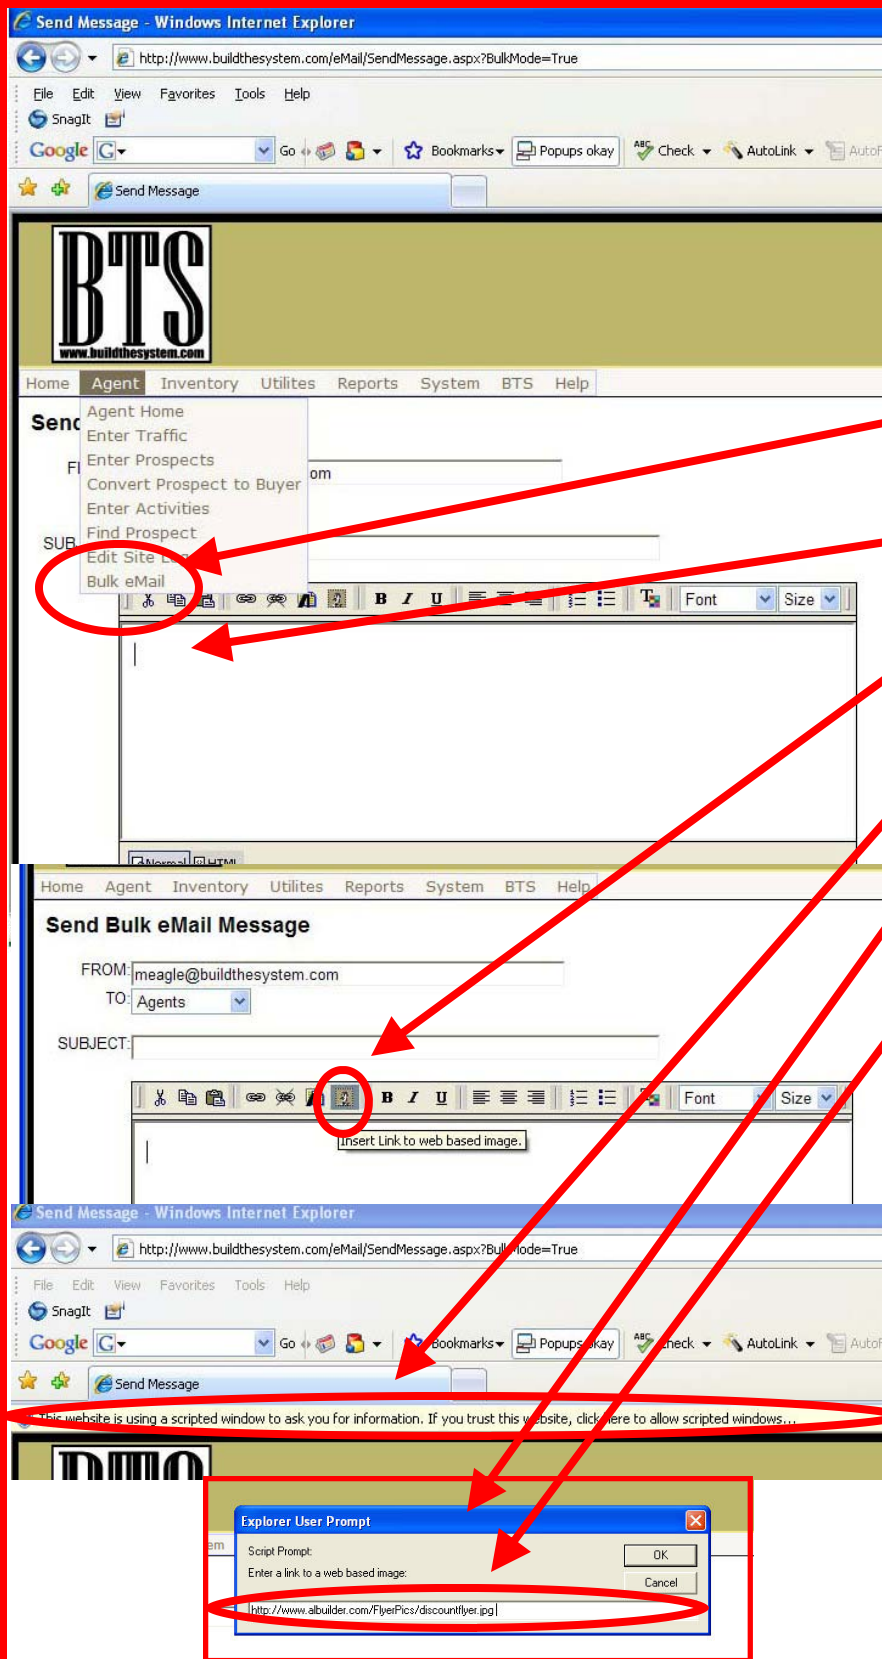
Send Message - Windows Internet Explorer

http://www.buildthesystem.com/eMail/SendMessage.aspx?BulkMode=True

File Edit View Favorites Tools Help

SnagIt

Google G Go Bookmarks Popups okay Check AutoLink AutoF

Send Message

BTS
www.buildthesystem.com

Home Agent Inventory Utilites Reports System BTS Help

Send

Agent Home
Enter Traffic
Enter Prospects
Convert Prospect to Buyer
Enter Activities
Find Prospect
Edit Site L
Bulk eMail

FI om

SUB

Font Size

Normal HTML

Home Agent Inventory Utilites Reports System BTS Help

Send Bulk eMail Message

FROM: meagle@buildthesystem.com

TO: Agents

SUBJECT:

Font Size

Insert Link to web based image.

Send Message - Windows Internet Explorer

http://www.buildthesystem.com/eMail/SendMessage.aspx?BulkMode=True

File Edit View Favorites Tools Help

SnagIt

Google G Go Bookmarks Popups okay Check AutoLink AutoF

Send Message

This website is using a scripted window to ask you for information. If you trust this website, click here to allow scripted windows...

Explorer User Prompt

Script Prompt:

Enter a link to a web based image:

OK

Cancel

http://www.albuilder.com/FlyerPics/discountflyer.jpg